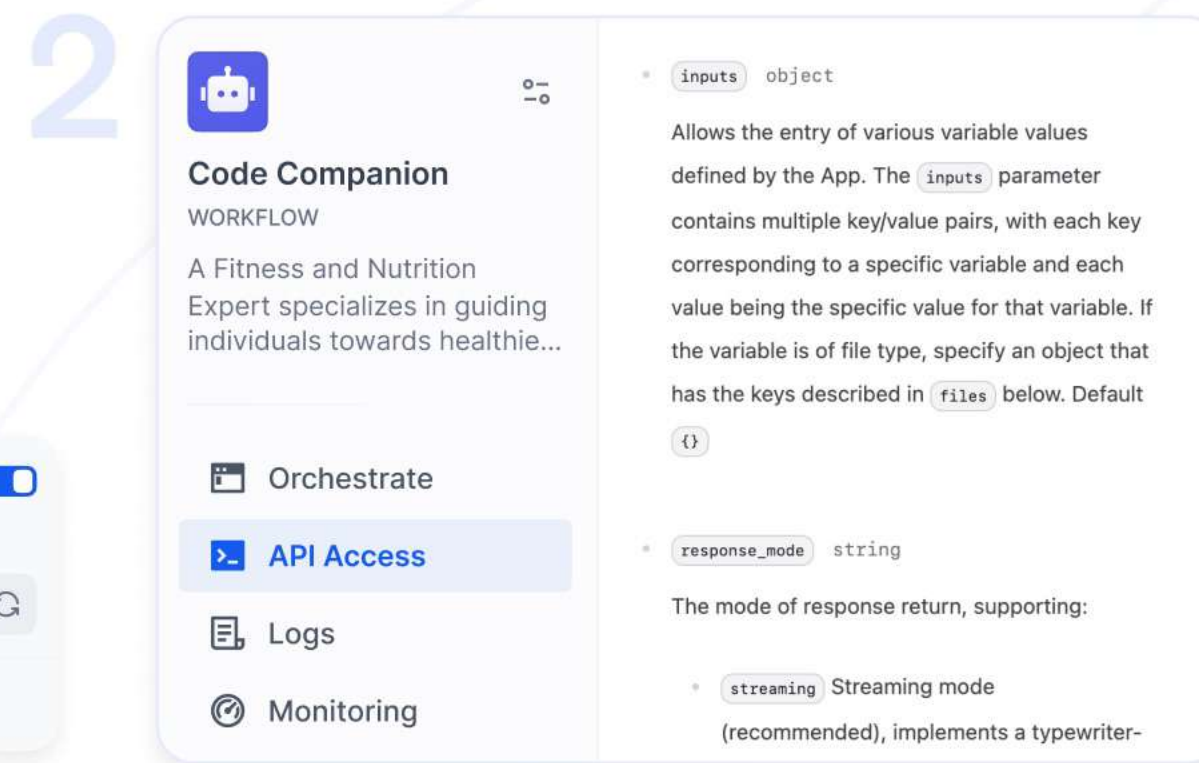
2

Code Companion
WORKFLOW
A Fitness and Nutrition Expert specializes in guiding individuals towards healthie...

Orchestrate
API Access
Logs
Monitoring

inputs object
Allows the entry of various variable values defined by the App. The inputs parameter contains multiple key/value pairs, with each key corresponding to a specific variable and each value being the specific value for that variable. If the variable is of file type, specify an object that has the keys described in files below. Default {}

response_mode string
The mode of response return, supporting:

streaming Streaming mode (recommended), implements a typewriter-